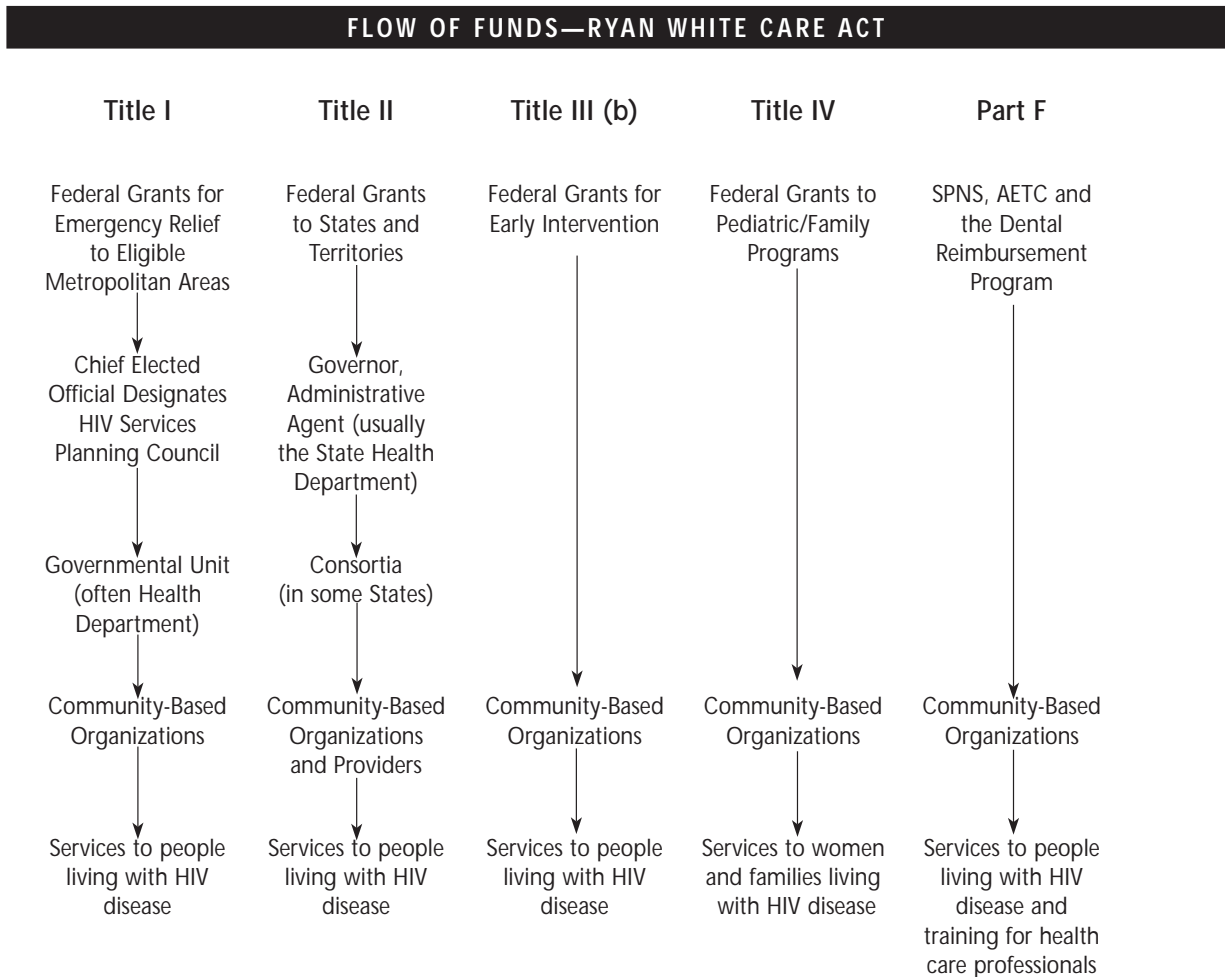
FLOW OF FUNDS—RYAN WHITE CARE ACT

Title I

Federal Grants for Emergency Relief to Eligible Metropolitan Areas

Chief Elected Official Designates HIV Services Planning Council

Governmental Unit (often Health Department)

Community-Based Organizations

Services to people living with HIV disease

Title II

Federal Grants to States and Territories

Governor, Administrative Agent (usually the State Health Department)

Consortia (in some States)

Community-Based Organizations and Providers

Services to people living with HIV disease

Title III (b)

Federal Grants for Early Intervention

Community-Based Organizations

Services to people living with HIV disease

Title IV

Federal Grants to Pediatric/Family Programs

Community-Based Organizations

Services to women and families living with HIV disease

Part F

SPNS, AETC and the Dental Reimbursement Program

Community-Based Organizations

Services to people living with HIV disease and training for health care professionals